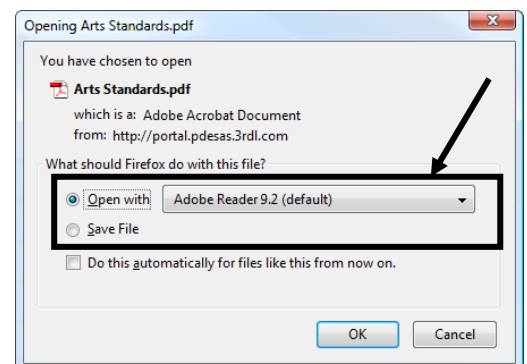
Opening Arts Standards.pdf

You have chosen to open

Arts Standards.pdf

which is a: Adobe Acrobat Document

from: http://portal.pdesas.3rdl.com

What should Firefox do with this file?

Open with Adobe Reader 9.2 (default)

Save File

Do this automatically for files like this from now on.

OK Cancel